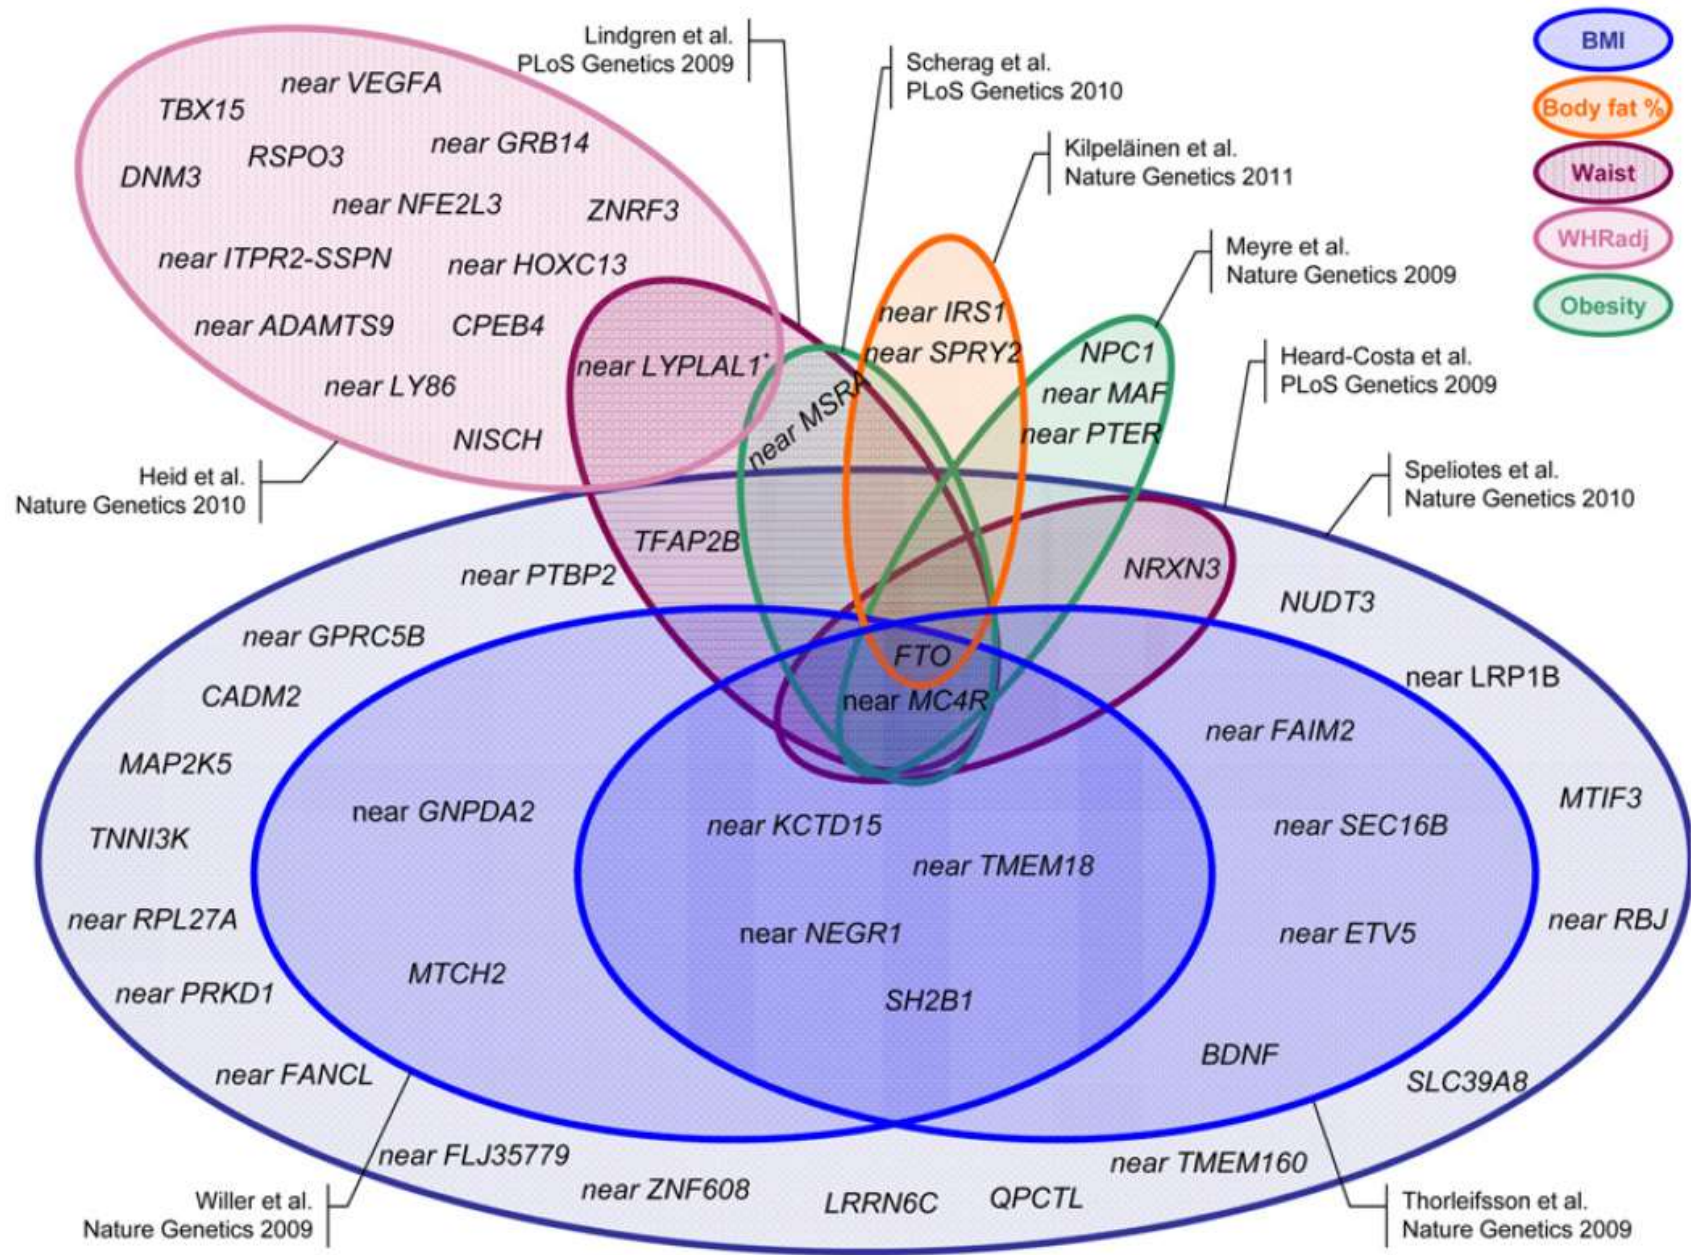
BMI
Body fat %
Waist
WHRadj
Obesity

Lindgren et al.
PLoS Genetics 2009

Scherag et al.
PLoS Genetics 2010

Kilpeläinen et al.
Nature Genetics 2011

Meyre et al.
Nature Genetics 2009

Heard-Costa et al.
PLoS Genetics 2009

Speliotes et al.
Nature Genetics 2010

Heid et al.
Nature Genetics 2010

near VEGFA
TBX15
near GRB14
DNM3
RSPO3
near NFE2L3
ZNRF3
near ITPR2-SSPN
near HOXC13
near ADAMTS9
CPEB4
near LY86
NISCH
near LYPLAL1*
near MSRA
near IRS1
near SPRY2
NPC1
near MAF
near PTER
TFAP2B
near PTBP2
NRXN3
NUDT3
near GPRC5B
CADM2
FTO
near MC4R
near LRP1B
MAP2K5
near FAIM2
near GNPDA2
MTIF3
TNNI3K
near KCTD15
near SEC16B
near TMEM18
near RPL27A
near NEGR1
near ETV5
near RBJ
MTCH2
near PRKD1
SH2B1
BDNF
near FANCL
SLC39A8
near FLJ35779
near TMEM160
near ZNF608
LRRN6C
QPCTL

Willer et al.
Nature Genetics 2009

Thorleifsson et al.
Nature Genetics 2009